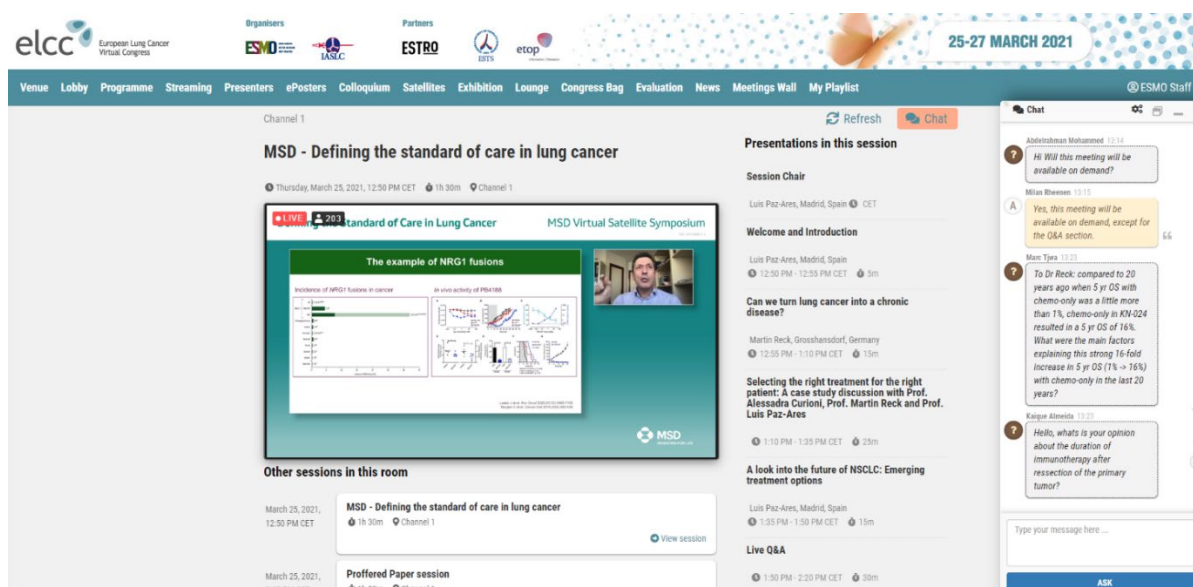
elcc European Lung Cancer Virtual Congress

Organisers ESMO IASLC

Partners ESTRO ESTS etop

25-27 MARCH 2021

Venue Lobby Programme Streaming Presenters ePosters Colloquium Satellites Exhibition Lounge Congress Bag Evaluation News Meetings Wall My Playlist

ESMO Staff

Channel 1

Refresh Chat

MSD - Defining the standard of care in lung cancer

Thursday, March 25, 2021, 12:50 PM CET 1h 30m Channel 1

LIVE 203

Defining the Standard of Care in Lung Cancer

MSD Virtual Satellite Symposium

The example of NRG1 fusions

Incidence of NRG1 fusions in cancer

In vivo activity of PB4188

MSD

Other sessions in this room

March 25, 2021, 12:50 PM CET

MSD - Defining the standard of care in lung cancer

1h 30m Channel 1

View session

March 25, 2021,

Proffered Paper session

Presentations in this session

Session Chair

Luis Paz-Ares, Madrid, Spain CET

Welcome and Introduction

Luis Paz-Ares, Madrid, Spain

12:50 PM - 12:55 PM CET 5m

Can we turn lung cancer into a chronic disease?

Martin Reck, Grosshansdorf, Germany

12:55 PM - 1:10 PM CET 15m

Selecting the right treatment for the right patient: A case study discussion with Prof. Alessadra Curioni, Prof. Martin Reck and Prof. Luis Paz-Ares

1:10 PM - 1:35 PM CET 25m

A look into the future of NSCLC: Emerging treatment options

Luis Paz-Ares, Madrid, Spain

1:35 PM - 1:50 PM CET 15m

Live Q&A

1:50 PM - 2:20 PM CET 30m

Chat

Abdelrahman Mohammed 12:14

Hi Will this meeting will be available on demand?

Milan Rheenen 12:15

Yes, this meeting will be available on demand, except for the Q&A section.

Marc Tjwa 12:21

To Dr Reck: compared to 20 years ago when 5 yr OS with chemo-only was a little more than 1%, chemo-only in KN-024 resulted in a 5 yr OS of 16%. What were the main factors explaining this strong 16-fold increase in 5 yr OS (1% -> 16%) with chemo-only in the last 20 years?

Kaique Almeida 12:23

Hello, what is your opinion about the duration of immunotherapy after ressection of the primary tumor?

Type your message here ...

ASK